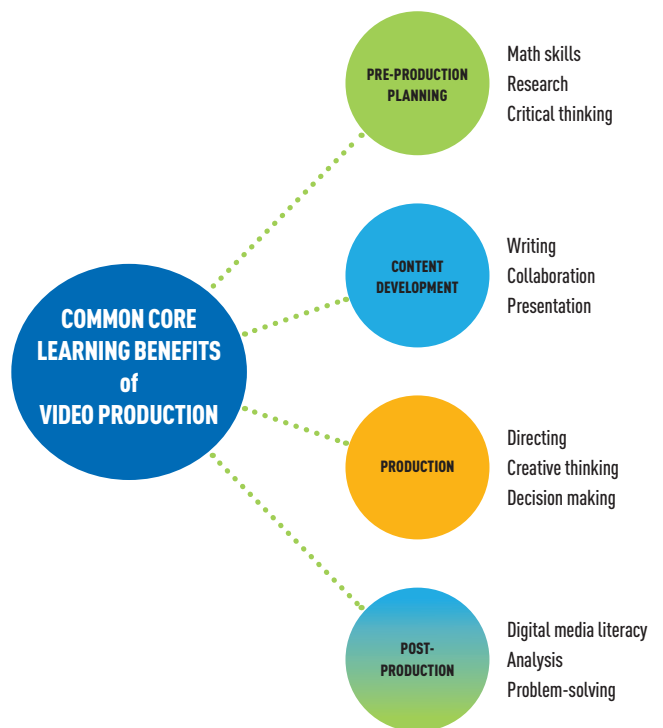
COMMON CORE LEARNING BENEFITS of VIDEO PRODUCTION

PRE-PRODUCTION PLANNING

Math skills
Research
Critical thinking

CONTENT DEVELOPMENT

Writing
Collaboration
Presentation

PRODUCTION

Directing
Creative thinking
Decision making

POST-PRODUCTION

Digital media literacy
Analysis
Problem-solving